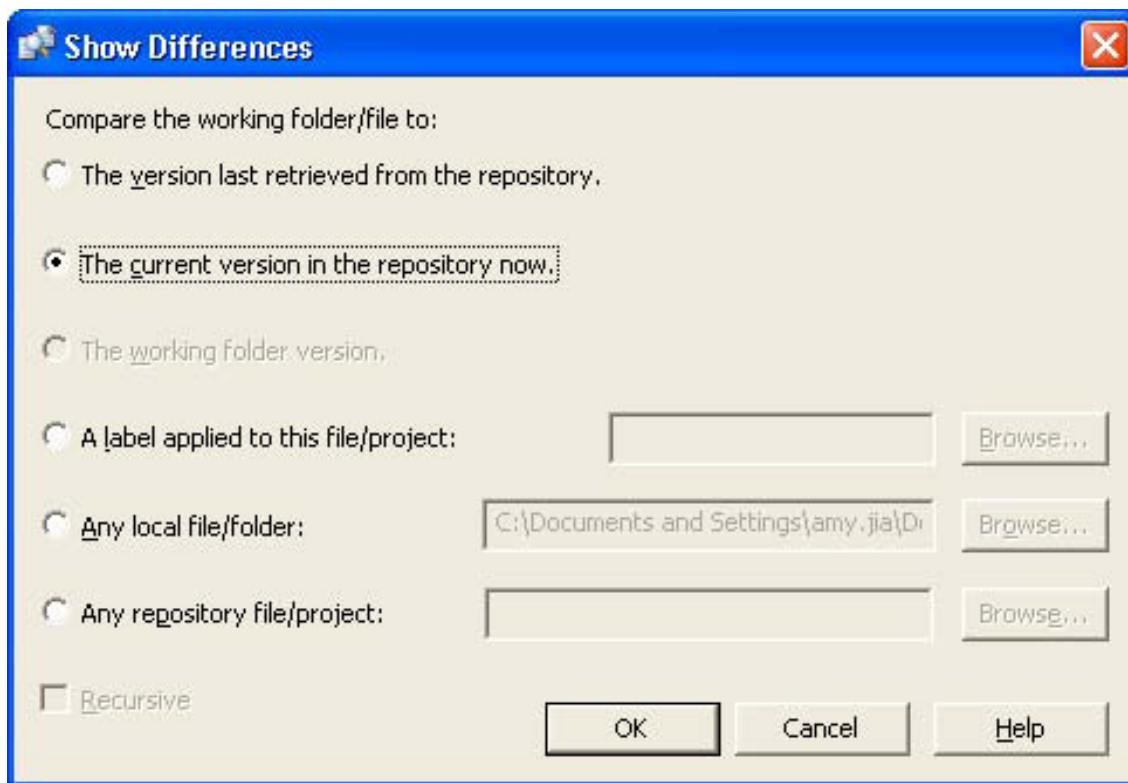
Show Differences

Compare the working folder/file to:

The version last retrieved from the repository.

The current version in the repository now.

The working folder version.

A label applied to this file/project:

Browse...

Any local file/folder:

C:\Documents and Settings\amy.jia\D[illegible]

Browse...

Any repository file/project:

Browse...

Recursive

OK

Cancel

Help